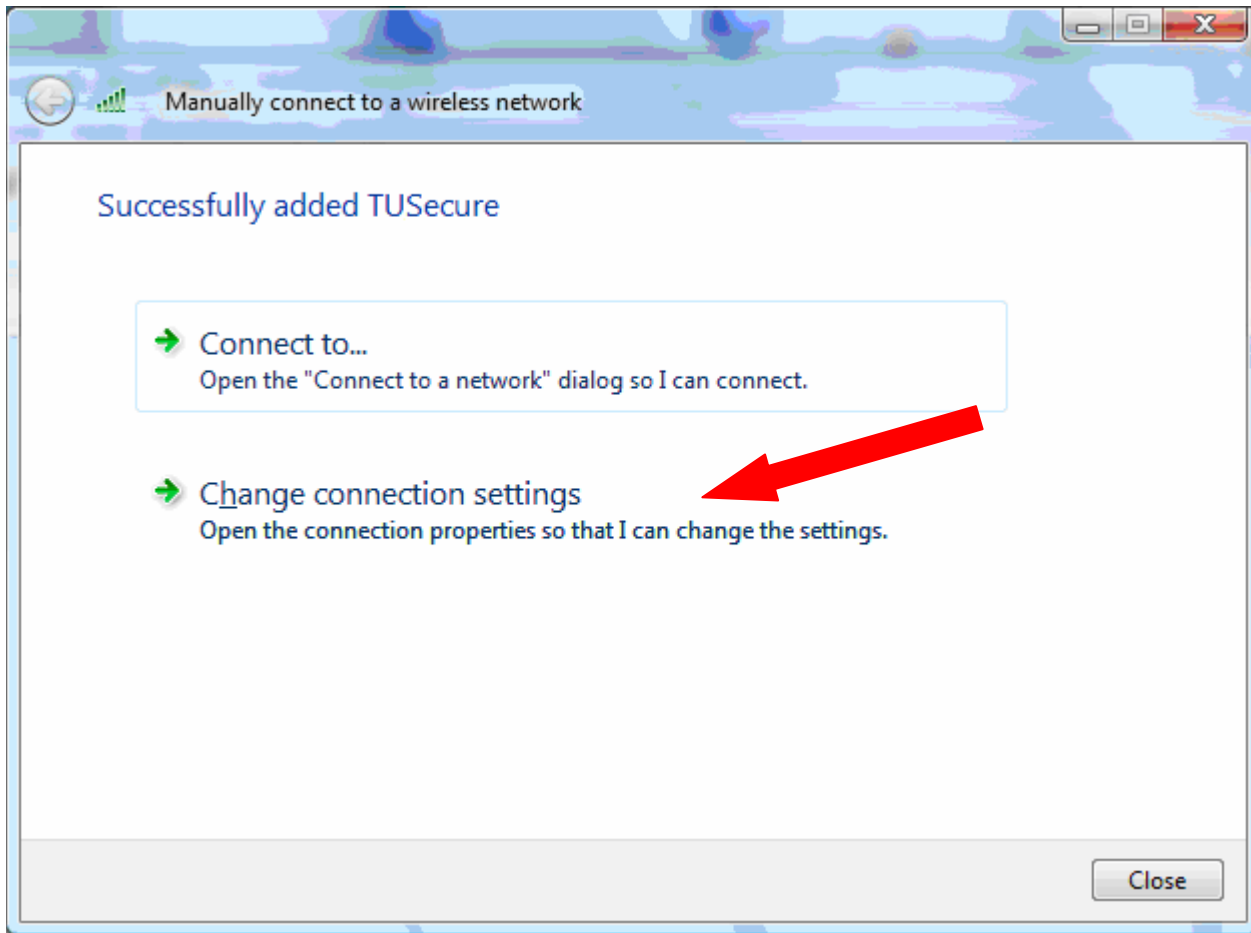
Manually connect to a wireless network

Successfully added TUSecure

Connect to...
Open the "Connect to a network" dialog so I can connect.

Change connection settings
Open the connection properties so that I can change the settings.

Close